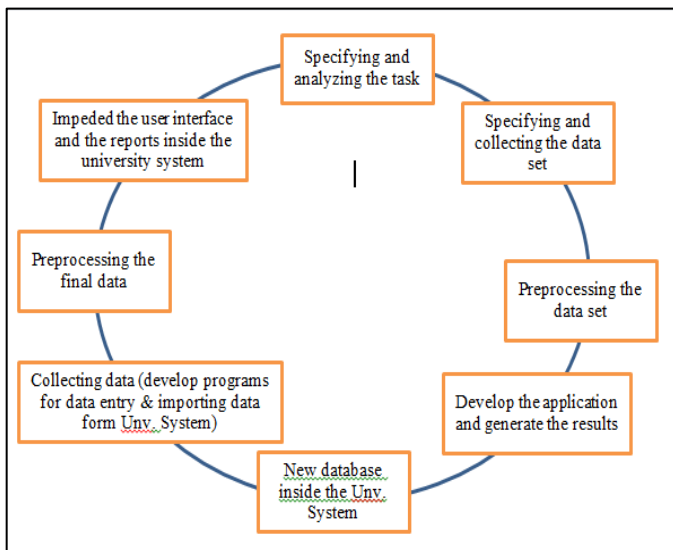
Specifying and analyzing the task

Specifying and collecting the data set

Preprocessing the data set

Develop the application and generate the results

New database inside the Unv. System

Collecting data (develop programs for data entry & importing data form Unv. System)

Preprocessing the final data

Impeded the user interface and the reports inside the university system